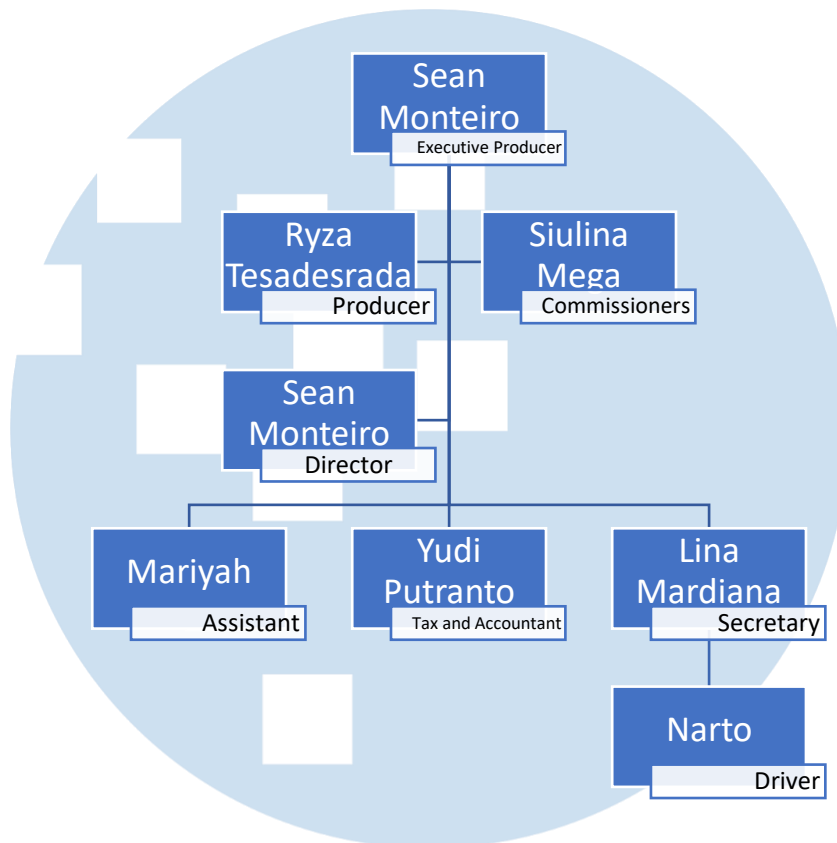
Sean Monteiro
Executive Producer

Ryza Tesadesrada
Producer

Siulina Mega
Commissioners

Sean Monteiro
Director

Mariyah
Assistant

Yudi Putranto
Tax and Accountant

Lina Mardiana
Secretary

Narto
Driver